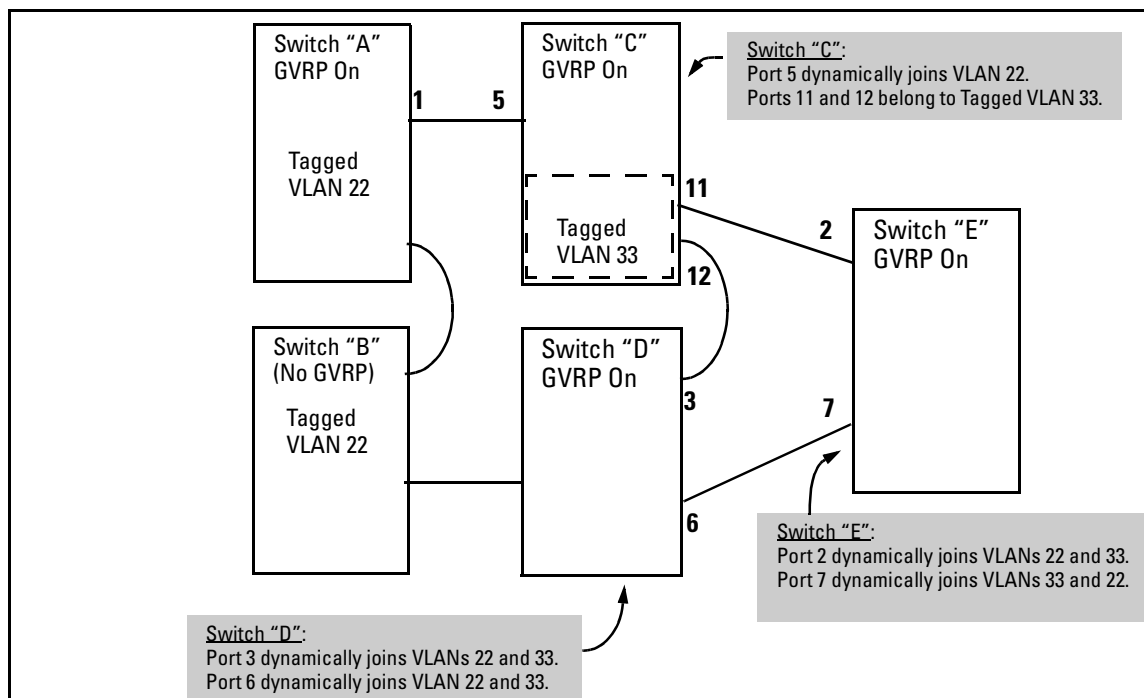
Switch "A"
GVRP On

1

Tagged
VLAN 22

5

Switch "C"
GVRP On

Switch "C":
Port 5 dynamically joins VLAN 22.
Ports 11 and 12 belong to Tagged VLAN 33.

11

Tagged
VLAN 33

12

2

Switch "E"
GVRP On

Switch "B"
(No GVRP)

Tagged
VLAN 22

Switch "D"
GVRP On

3

7

6

Switch "E":
Port 2 dynamically joins VLANs 22 and 33.
Port 7 dynamically joins VLANs 33 and 22.

Switch "D":
Port 3 dynamically joins VLANs 22 and 33.
Port 6 dynamically joins VLAN 22 and 33.